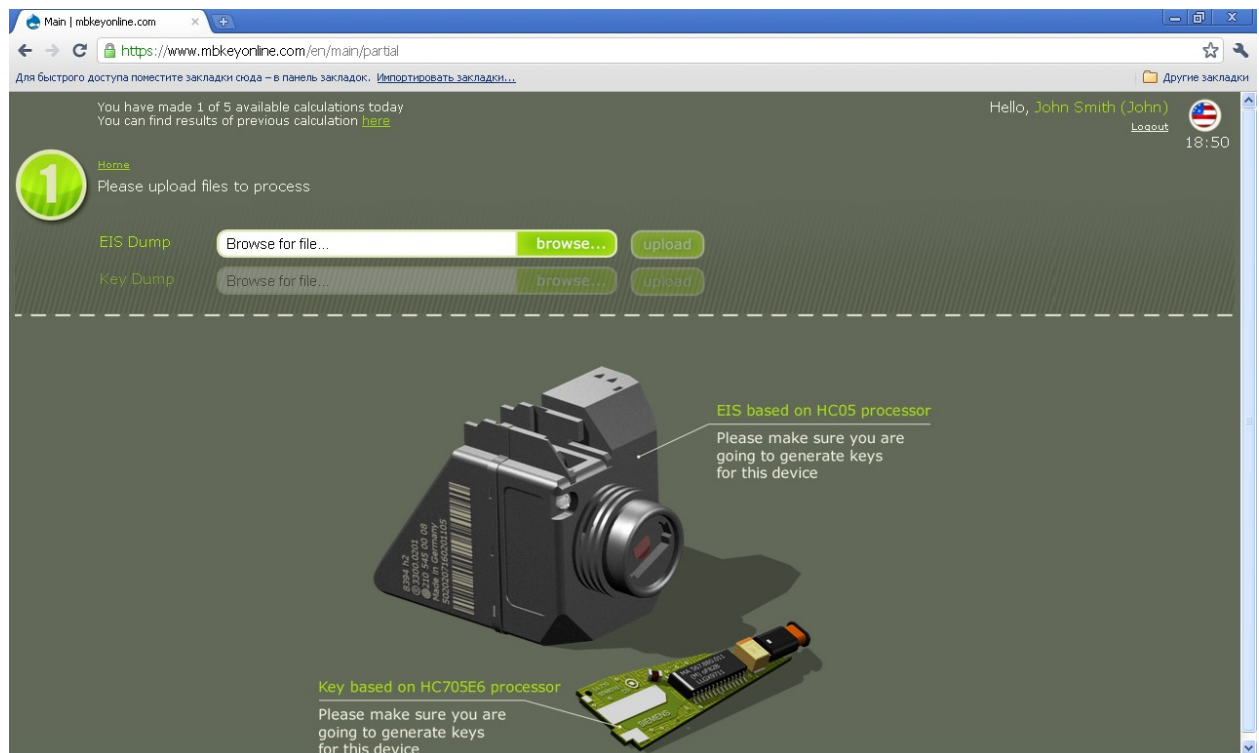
Main | mbkeyonline.com

https://www.mbkeyonline.com/en/main/partial

Для быстрого доступа поместите закладки сюда – в панель закладок. Импортировать закладки...

Другие закладки

You have made 1 of 5 available calculations today
You can find results of previous calculation here

Hello, John Smith (John)
Logout
18:50

1

Home
Please upload files to process

EIS Dump
Browse for file...
browse...
upload

Key Dump
Browse for file...
browse...
upload

EIS based on HC05 processor
Please make sure you are going to generate keys for this device

Key based on HC705E6 processor
Please make sure you are going to generate keys for this device